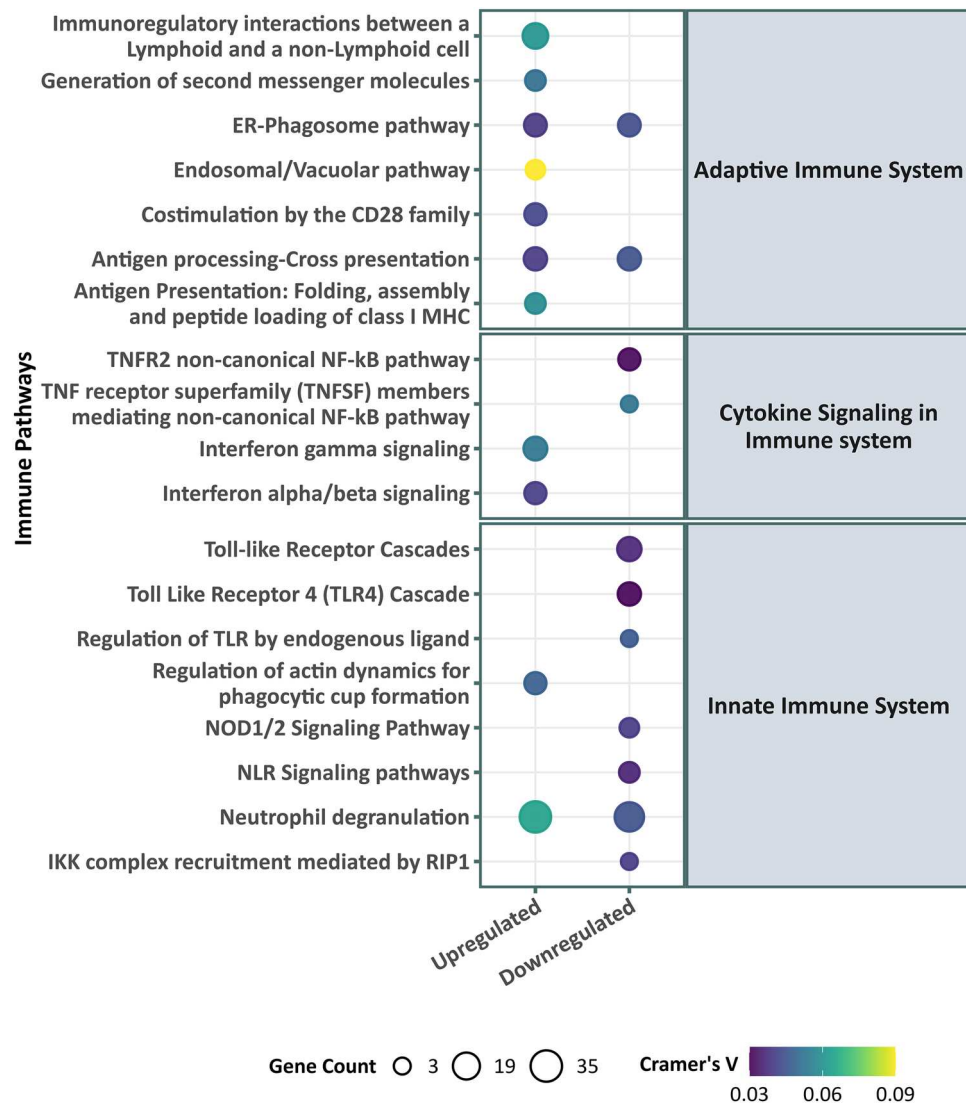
Immune Pathways

Immunoregulatory interactions between a Lymphoid and a non-Lymphoid cell
Generation of second messenger molecules
ER-Phagosome pathway
Endosomal/Vacuolar pathway
Costimulation by the CD28 family
Antigen processing-Cross presentation
Antigen Presentation: Folding, assembly and peptide loading of class I MHC

Adaptive Immune System

TNFR2 non-canonical NF-kB pathway
TNF receptor superfamily (TNFSF) members mediating non-canonical NF-kB pathway
Interferon gamma signaling
Interferon alpha/beta signaling

Cytokine Signaling in Immune system

Toll-like Receptor Cascades
Toll Like Receptor 4 (TLR4) Cascade
Regulation of TLR by endogenous ligand
Regulation of actin dynamics for phagocytic cup formation
NOD1/2 Signaling Pathway
NLR Signaling pathways
Neutrophil degranulation
IKK complex recruitment mediated by RIP1

Innate Immune System

Upregulated
Downregulated

Gene Count 3 19 35

Cramer's V
0.03 0.06 0.09